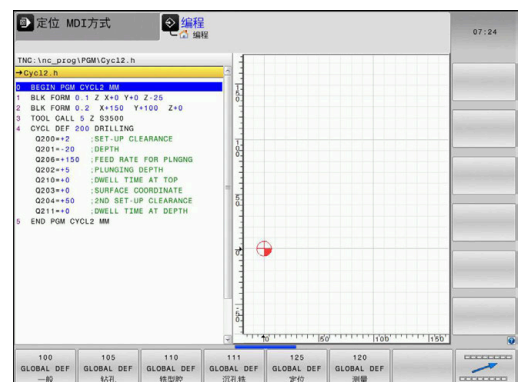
定位 MDI方式

编程
编程

07:24

TNC:\nc_prog\PGM\Cycl2.h
→Cycl2.h

0 BEGIN PGM CYCL2 MM
1 BLK FORM 0.1 Z X+0 Y+0 Z-25
2 BLK FORM 0.2 X+150 Y+100 Z+0
3 TOOL CALL 5 Z S3500
4 CYCL DEF 200 DRILLING
Q200=+2 ;SET-UP CLEARANCE
Q201=-20 ;DEPTH
Q206=+150 ;FEED RATE FOR PLNGNG
Q202=+5 ;PLUNGING DEPTH
Q210=+0 ;DWELL TIME AT TOP
Q203=+0 ;SURFACE COORDINATE
Q204=+50 ;2ND SET-UP CLEARANCE
Q211=+0 ;DWELL TIME AT DEPTH
5 END PGM CYCL2 MM

100 150 50 0 10 50 100 150

100 GLOBAL DEF 一般
105 GLOBAL DEF 钻孔
110 GLOBAL DEF 铣型腔
111 GLOBAL DEF 沉孔铣
125 GLOBAL DEF 定位
120 GLOBAL DEF 测量